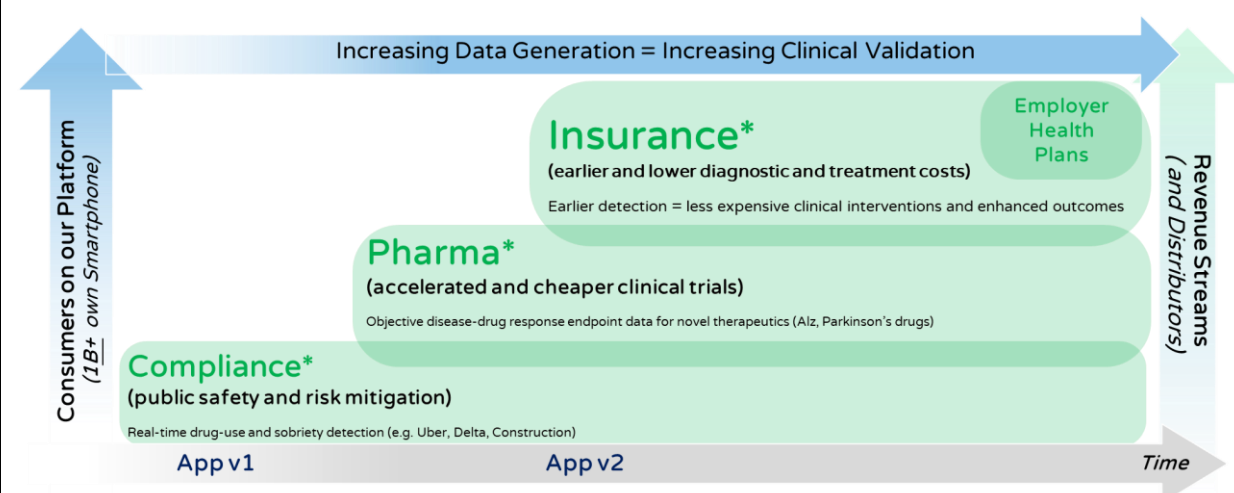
Increasing Data Generation = Increasing Clinical Validation

Consumers on our Platform
(1B+ own Smartphone)

Insurance*
(earlier and lower diagnostic and treatment costs)

Employer Health Plans

Earlier detection = less expensive clinical interventions and enhanced outcomes

Pharma*
(accelerated and cheaper clinical trials)

Objective disease-drug response endpoint data for novel therapeutics (Alz, Parkinson's drugs)

Compliance*
(public safety and risk mitigation)

Real-time drug-use and sobriety detection (e.g. Uber, Delta, Construction)

Revenue Streams
( and Distributors)

App v1

App v2

Time